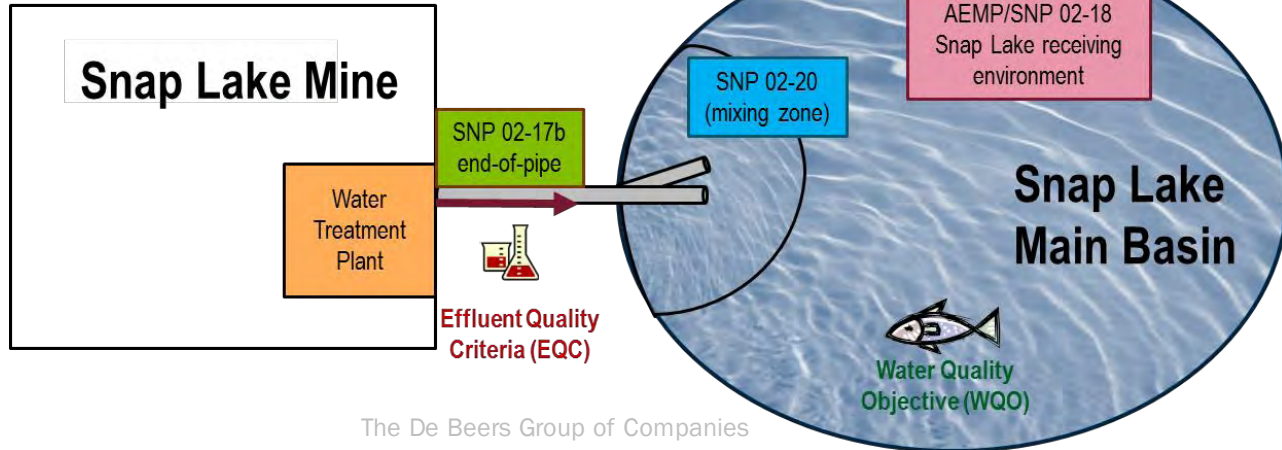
Snap Lake Mine

Water Treatment Plant

SNP 02-17b end-of-pipe

Effluent Quality Criteria (EQC)

SNP 02-20 (mixing zone)

AEMP/SNP 02-18 Snap Lake receiving environment

Snap Lake Main Basin

Water Quality Objective (WQO)

The De Beers Group of Companies